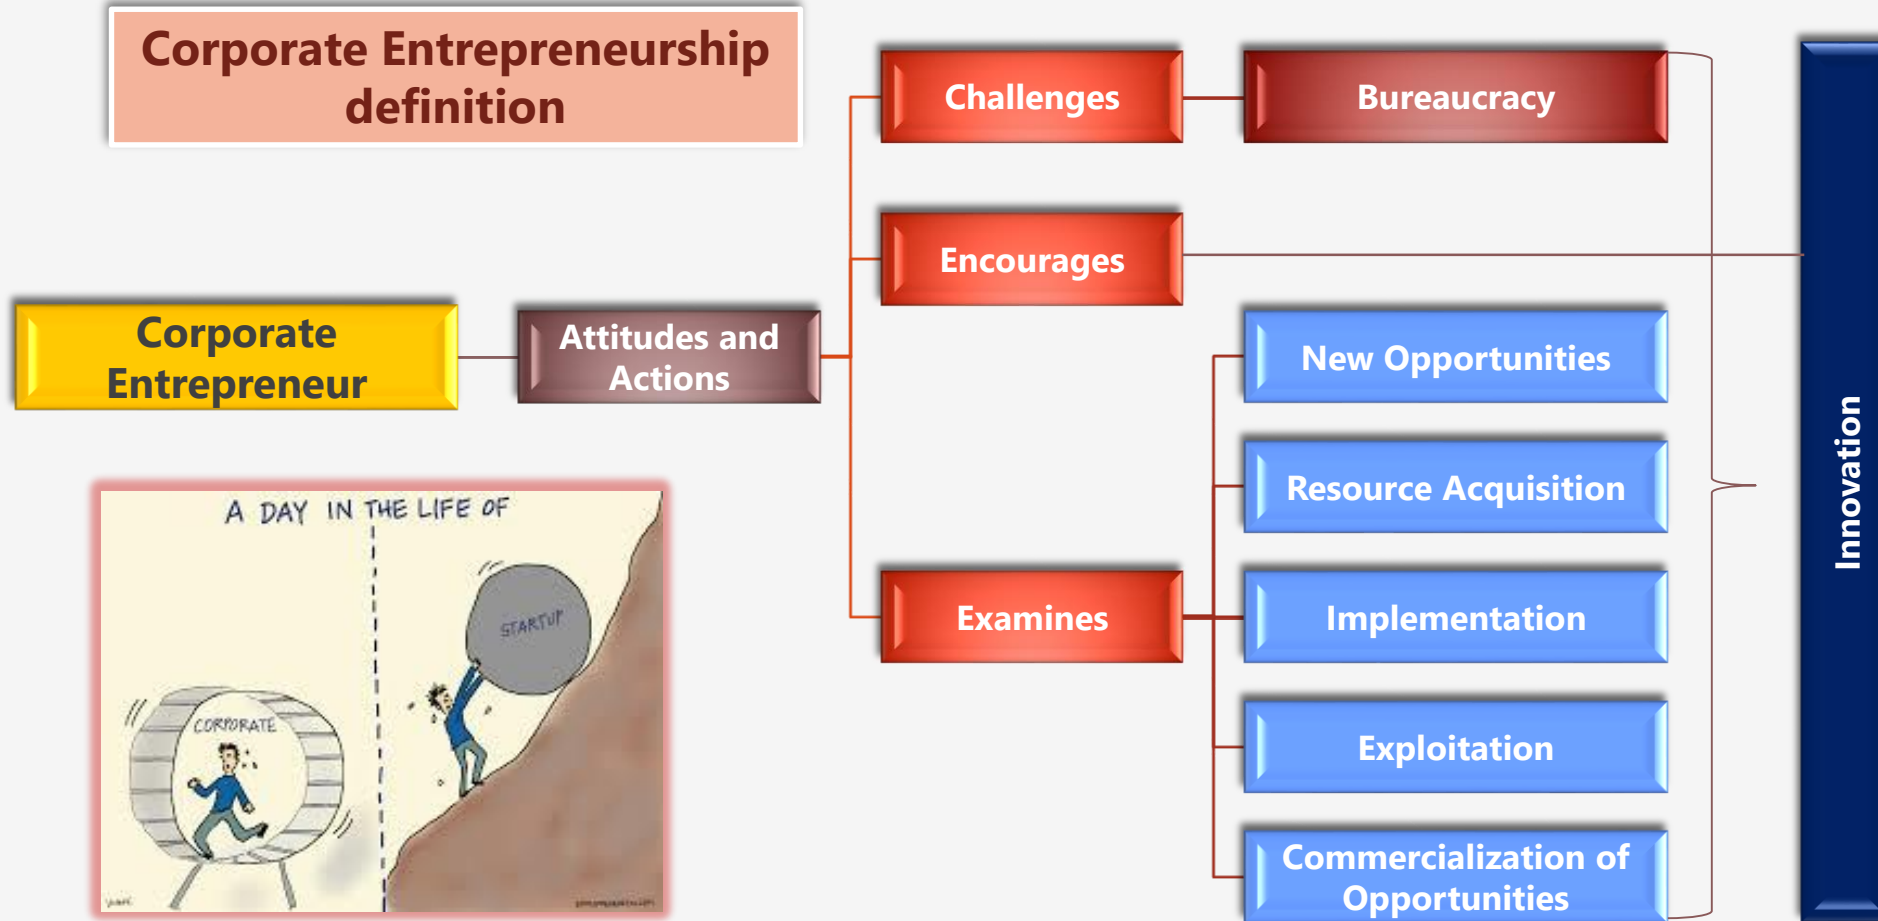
Corporate Entrepreneurship definition

Corporate Entrepreneur

Attitudes and Actions

Challenges

Bureaucracy

Encourages

Examines

New Opportunities

Resource Acquisition

Implementation

Exploitation

Commercialization of Opportunities

Innovation

A DAY IN THE LIFE OF

CORPORATE

STARTUP